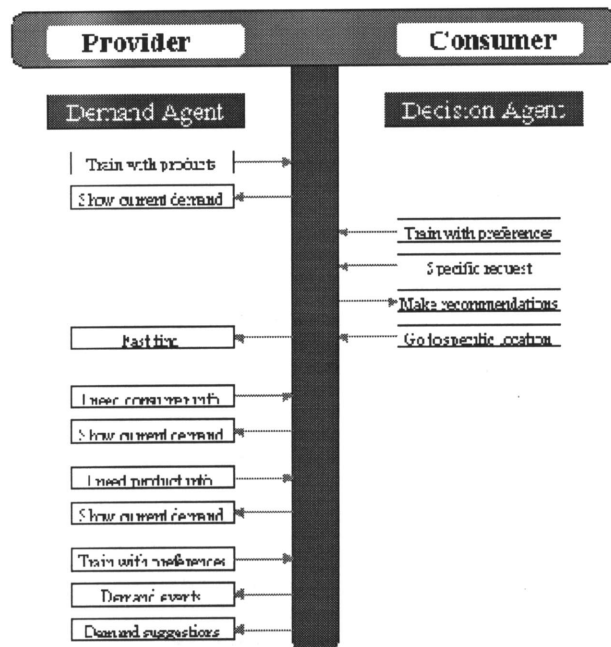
Provider

Consumer

Demand Agent

Decision Agent

Train with products

Show current demand

Train with preferences

Specific request

Make recommendations

Fast time

Go to specific location

I need consumer info

Show current demand

I need product info

Show current demand

Train with preferences

Demand events

Demand suggestions